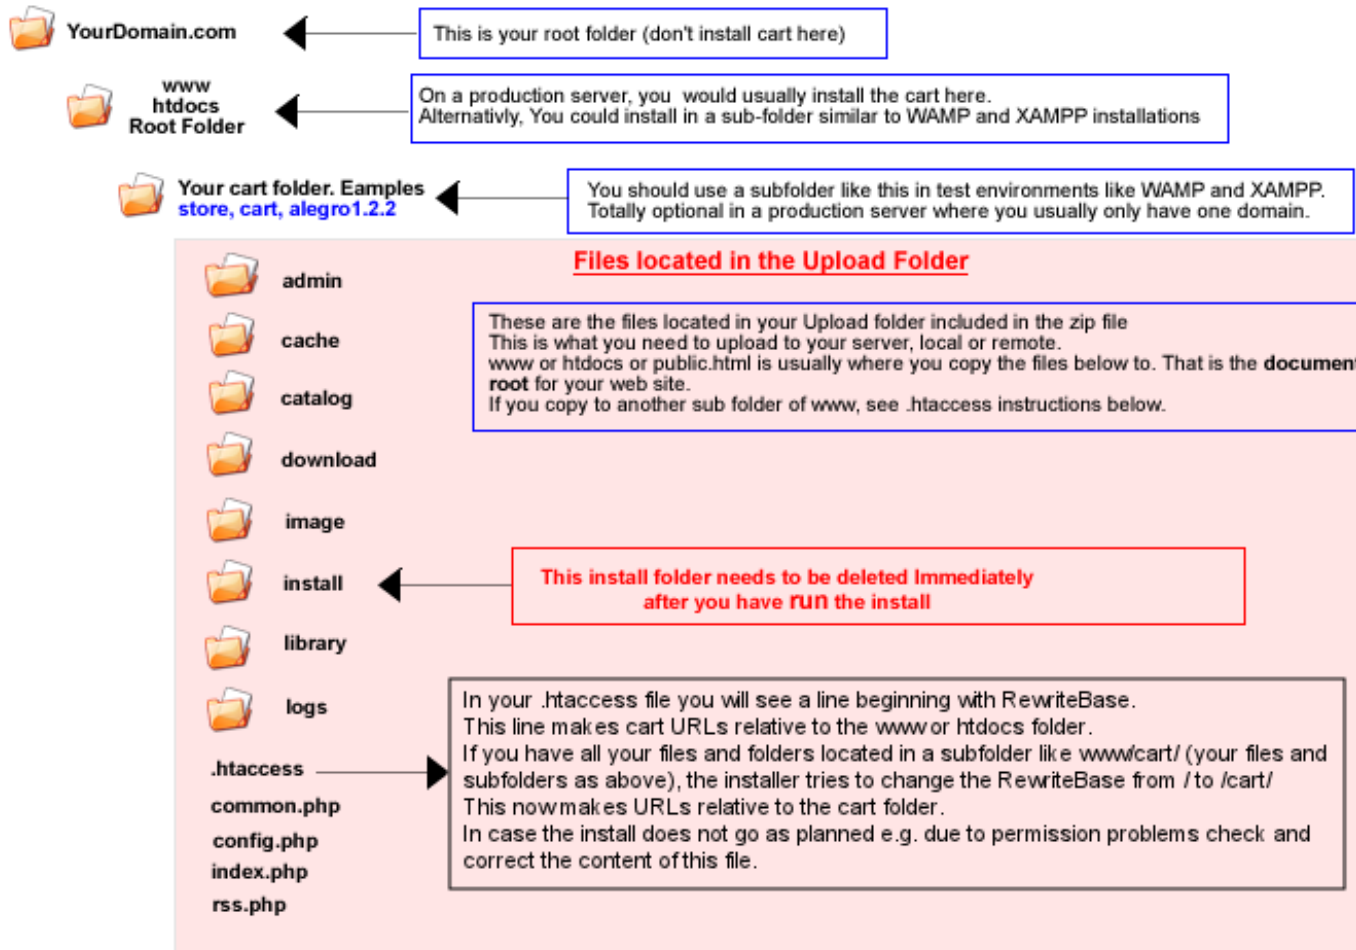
YourDomain.com

This is your root folder (don't install cart here)

www
htdocs
Root Folder

On a production server, you would usually install the cart here.
Alternativly, You could install in a sub-folder similar to WAMP and XAMPP installations

Your cart folder. Eamples
store, cart, alegro1.2.2

You should use a subfolder like this in test environments like WAMP and XAMPP.
Totally optional in a production server where you usually only have one domain.

Files located in the Upload Folder

admin

cache

catalog

download

image

install

library

logs

These are the files located in your Upload folder included in the zip file
This is what you need to upload to your server, local or remote.
www or htdocs or public.html is usually where you copy the files below to. That is the documen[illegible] root for your web site.
If you copy to another sub folder of www, see .htaccess instructions below.

This install folder needs to be deleted Immediately
after you have run the install

.htaccess
common.php
config.php
index.php
rss.php

In your .htaccess file you will see a line beginning with RewriteBase.
This line makes cart URLs relative to the www or htdocs folder.
If you have all your files and folders located in a subfolder like www/cart/ (your files and subfolders as above), the installer tries to change the RewriteBase from / to /cart/
This now makes URLs relative to the cart folder.
In case the install does not go as planned e.g. due to permission problems check and correct the content of this file.